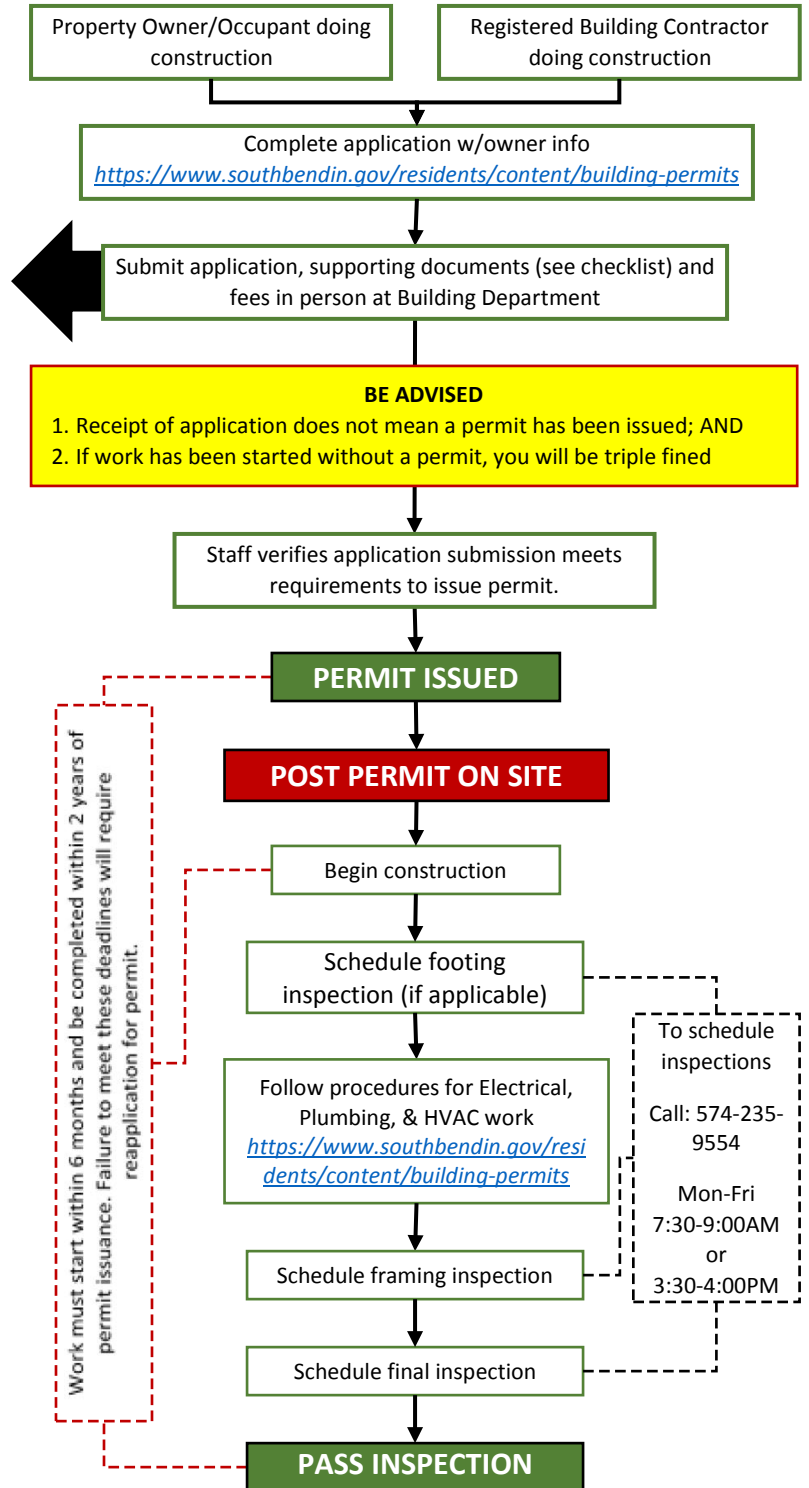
Property Owner/Occupant doing construction

Registered Building Contractor doing construction

Complete application w/owner info
https://www.southbendin.gov/residents/content/building-permits

Submit application, supporting documents (see checklist) and fees in person at Building Department

BE ADVISED
1. Receipt of application does not mean a permit has been issued; AND
2. If work has been started without a permit, you will be triple fined

Staff verifies application submission meets requirements to issue permit.

PERMIT ISSUED

POST PERMIT ON SITE

Begin construction

Schedule footing inspection (if applicable)

Follow procedures for Electrical, Plumbing, & HVAC work
https://www.southbendin.gov/residents/content/building-permits

Schedule framing inspection

Schedule final inspection

PASS INSPECTION

Work must start within 6 months and be completed within 2 years of permit issuance. Failure to meet these deadlines will require reapplication for permit.

To schedule inspections

Call: 574-235-9554

Mon-Fri
7:30-9:00AM
or
3:30-4:00PM